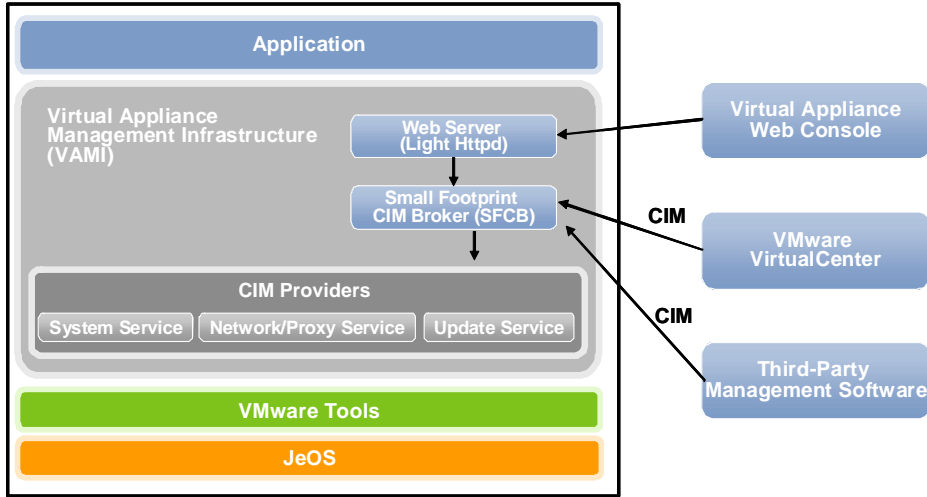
Application

Virtual Appliance Management Infrastructure (VAMI)

Web Server (Light Httpd)

Small Footprint CIM Broker (SFCB)

CIM Providers

System Service

Network/Proxy Service

Update Service

VMware Tools

JeOS

Virtual Appliance Web Console

CIM

VMware VirtualCenter

CIM

Third-Party Management Software